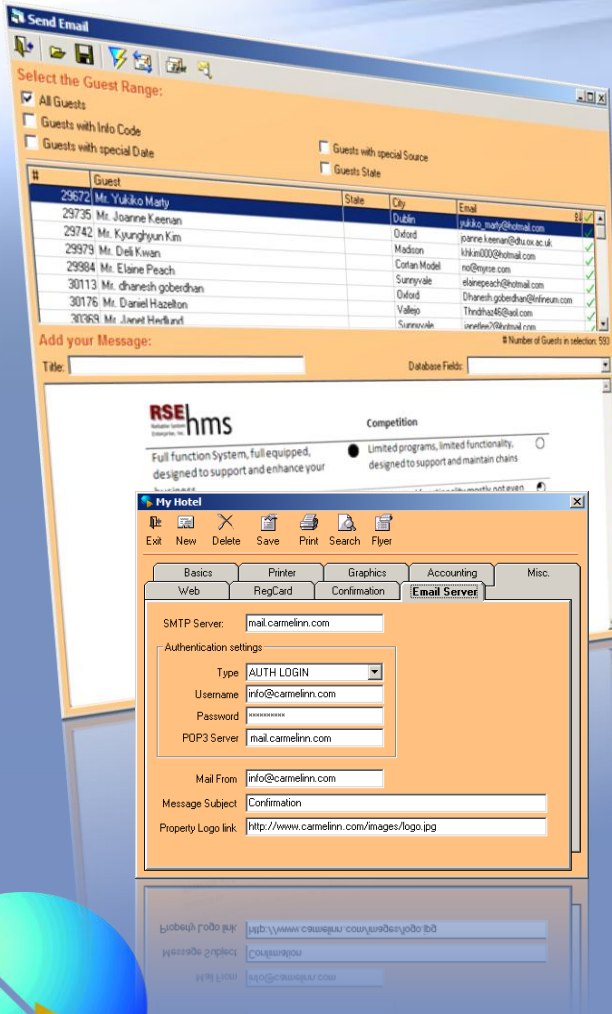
Send Email

Select the Guest Range:

All Guests

Guests with Info Code

Guests with special Date

Guests with special Source

Guests State

| # | Guest | State | City | Email |
|---|---|---|---|---|
| 29672 | Mr. Yukiko Marty | | Dublin | yukiko_marty@hotmail.com |
| 29735 | Mr. Joanne Keenan | | Oxford | joanne.keenan@dtu.ox.ac.uk |
| 29742 | Mr. Kyunghyun Kim | | Madison | khkim000@hotmail.com |
| 29979 | Mr. Deli Kwan | | Cortan Model | no@myrse.com |
| 29984 | Mr. Elaine Peach | | Sunnyvale | elainepeach@hotmail.com |
| 30113 | Mr. dhanesh goberdhan | | Oxford | Dhanesh.goberdhan@fmlineum.com |
| 30176 | Mr. Daniel Hazelton | | Vallejo | Thindhaz46@aol.com |
| 30369 | Mr. Janet Hedlund | | Sunnyvale | janetlee2@hotmail.com |

# Number of Guests in selection: 593

Add your Message:

Title:

Database Fields:

RSE hms

Competition

Full function System, full equipped, designed to support and enhance your business

Limited programs, limited functionality, designed to support and maintain chains

My Hotel

Exit New Delete Save Print Search Flyer

Basics Printer Graphics Accounting Misc.

Web RegCard Confirmation Email Server

SMTP Server: mail.carmelinn.com

Authentication settings

Type AUTH LOGIN

Username info@carmelinn.com

Password **********

POP3 Server mail.carmelinn.com

Mail From info@carmelinn.com

Message Subject Confirmation

Property Logo link http://www.carmelinn.com/images/logo.jpg